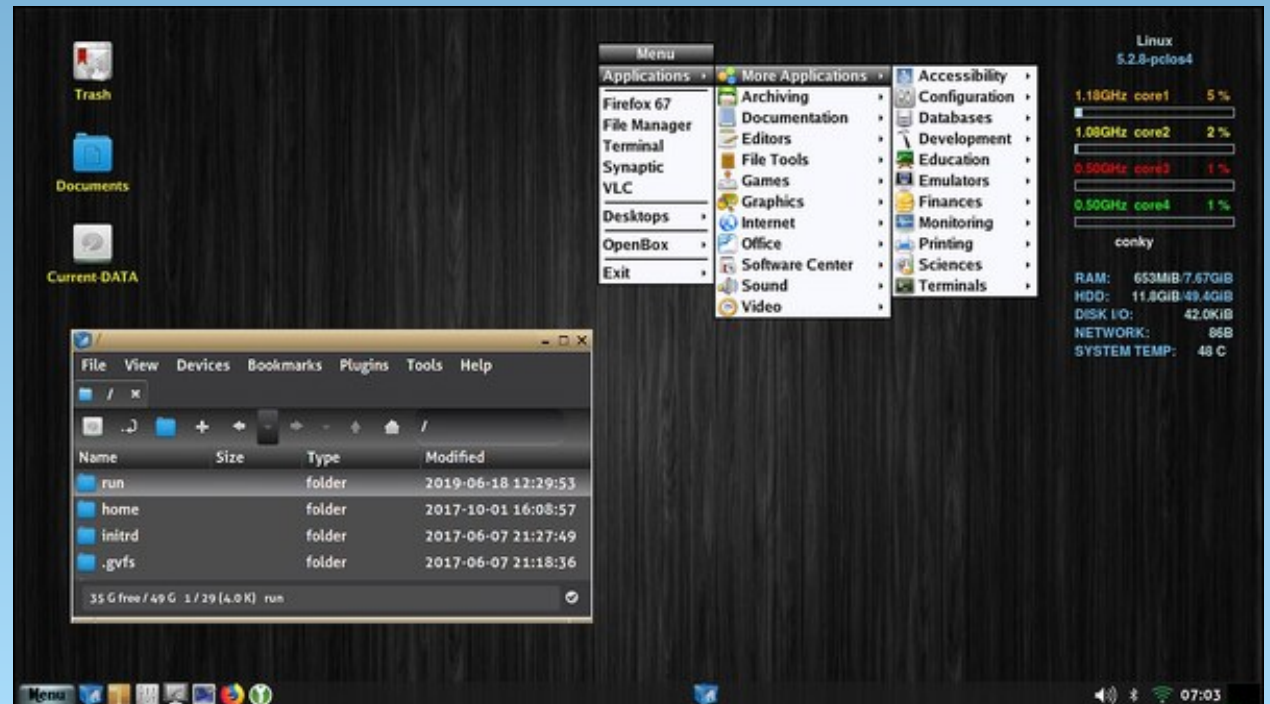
Trash

Documents

Current-DATA

Menu
Applications
Firefox 67
File Manager
Terminal
Synaptic
VLC
Desktops
OpenBox
Exit

More Applications
Archiving
Documentation
Editors
File Tools
Games
Graphics
Internet
Office
Software Center
Sound
Video

Accessibility
Configuration
Databases
Development
Education
Emulators
Finances
Monitoring
Printing
Sciences
Terminals

Linux
5.2.8-pclos4
1.18GHz core1 5 %
1.08GHz core2 2 %
0.50GHz core3 1 %
0.50GHz core4 1 %
conky
RAM: 653MiB/7.67GiB
HDD: 11.8GiB/49.4GiB
DISK I/O: 42.0KiB
NETWORK: 86B
SYSTEM TEMP: 48 C

/
File View Devices Bookmarks Plugins Tools Help
/ ×
/

| Name | Size | Type | Modified |
|---|---|---|---|
| run | | folder | 2019-06-18 12:29:53 |
| home | | folder | 2017-10-01 16:08:57 |
| initrd | | folder | 2017-06-07 21:27:49 |
| .gvfs | | folder | 2017-06-07 21:18:36 |

35 G free / 49 G 1 / 29 (4.0 K) run

Menu
07:03